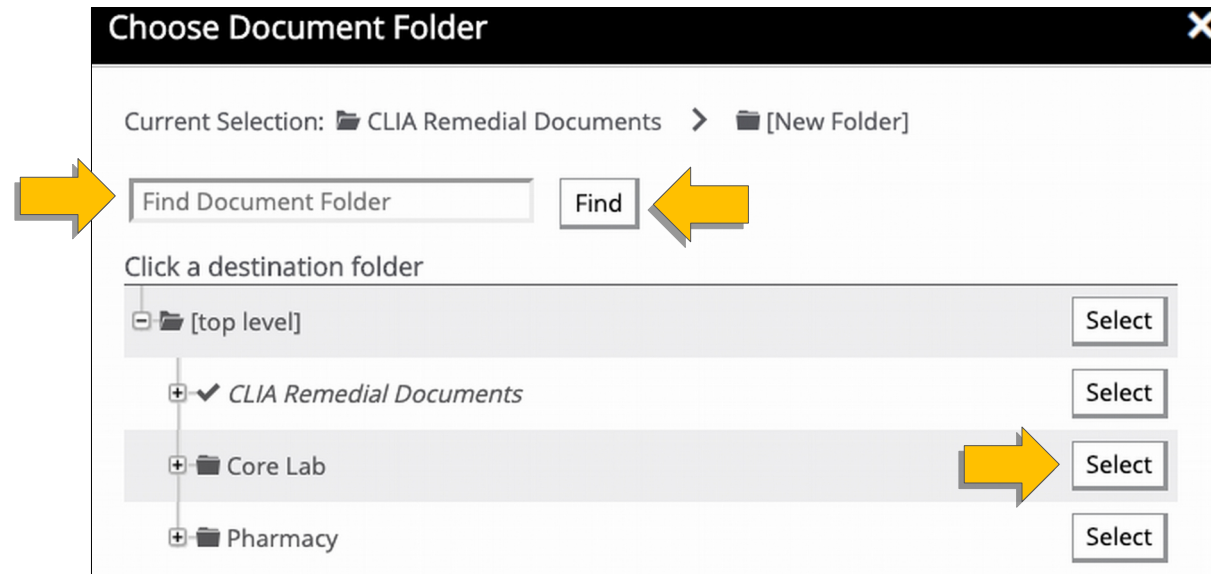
Choose Document Folder

Current Selection: CLIA Remedial Documents > [New Folder]

Find Document Folder

Find

Click a destination folder

[top level] Select

CLIA Remedial Documents Select

Core Lab Select

Pharmacy Select